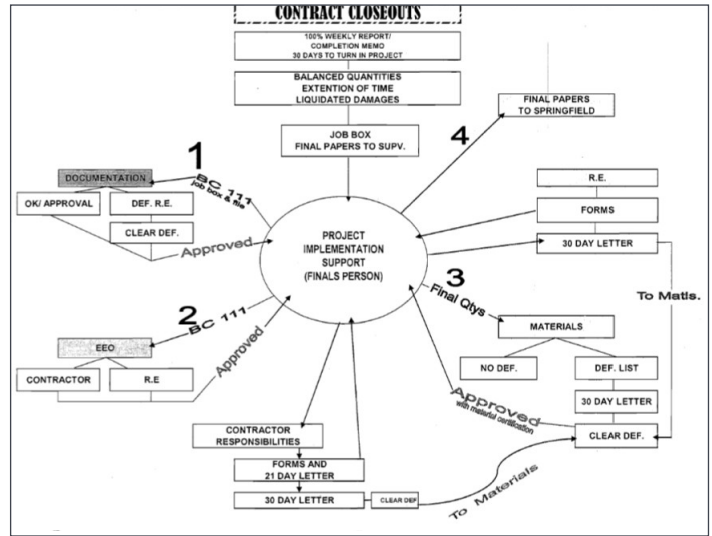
CONTRACT CLOSEOUTS

100% WEEKLY REPORT/ COMPLETION MEMO 30 DAYS TO TURN IN PROJECT

BALANCED QUANTITIES EXTENTION OF TIME LIQUIDATED DAMAGES

JOB BOX FINAL PAPERS TO SUPV.

FINAL PAPERS TO SPRINGFIELD

4

1

BC 111 job box & file

DOCUMENTATION

OK/ APPROVAL

DEF. R.E.

CLEAR DEF.

Approved

PROJECT IMPLEMENTATION SUPPORT (FINALS PERSON)

R.E.

FORMS

30 DAY LETTER

To Matls.

3

Final Qtys

MATERIALS

NO DEF.

DEF. LIST

30 DAY LETTER

2

BC 111

Approved

EEO

CONTRACTOR

R.E

Approved with material certification

CLEAR DEF.

CONTRACTOR RESPONSIBILITIES

FORMS AND 21 DAY LETTER

30 DAY LETTER

CLEAR DEF

To Materials